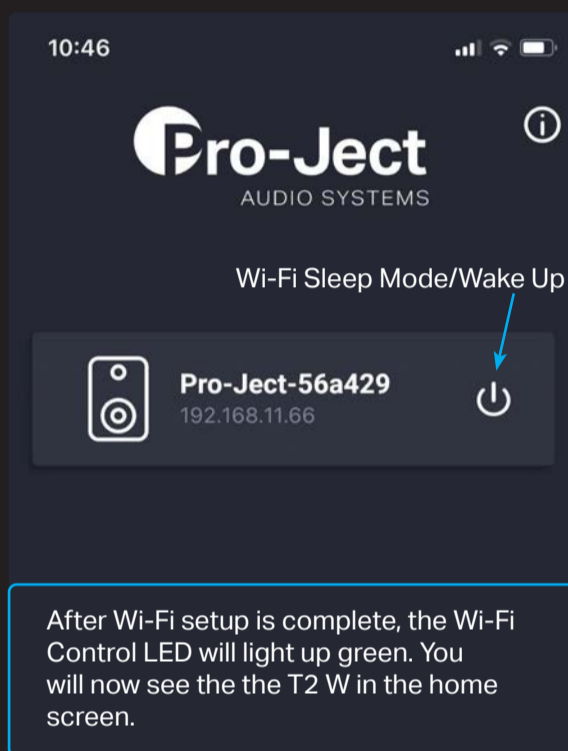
10:46

Pro-Ject
AUDIO SYSTEMS

Wi-Fi Sleep Mode/Wake Up

Pro-Ject-56a429
192.168.11.66

After Wi-Fi setup is complete, the Wi-Fi Control LED will light up green. You will now see the the T2 W in the home screen.